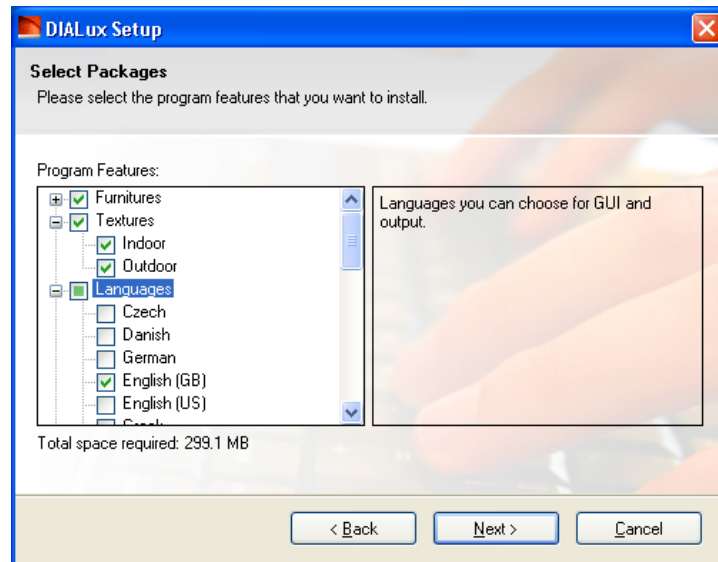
DIALux Setup

Select Packages

Please select the program features that you want to install.

Program Features:

Furnitures
Textures
Indoor
Outdoor
Languages
Czech
Danish
German
English (GB)
English (US)
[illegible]

Languages you can choose for GUI and output.

Total space required: 299.1 MB

< Back

Next >

Cancel